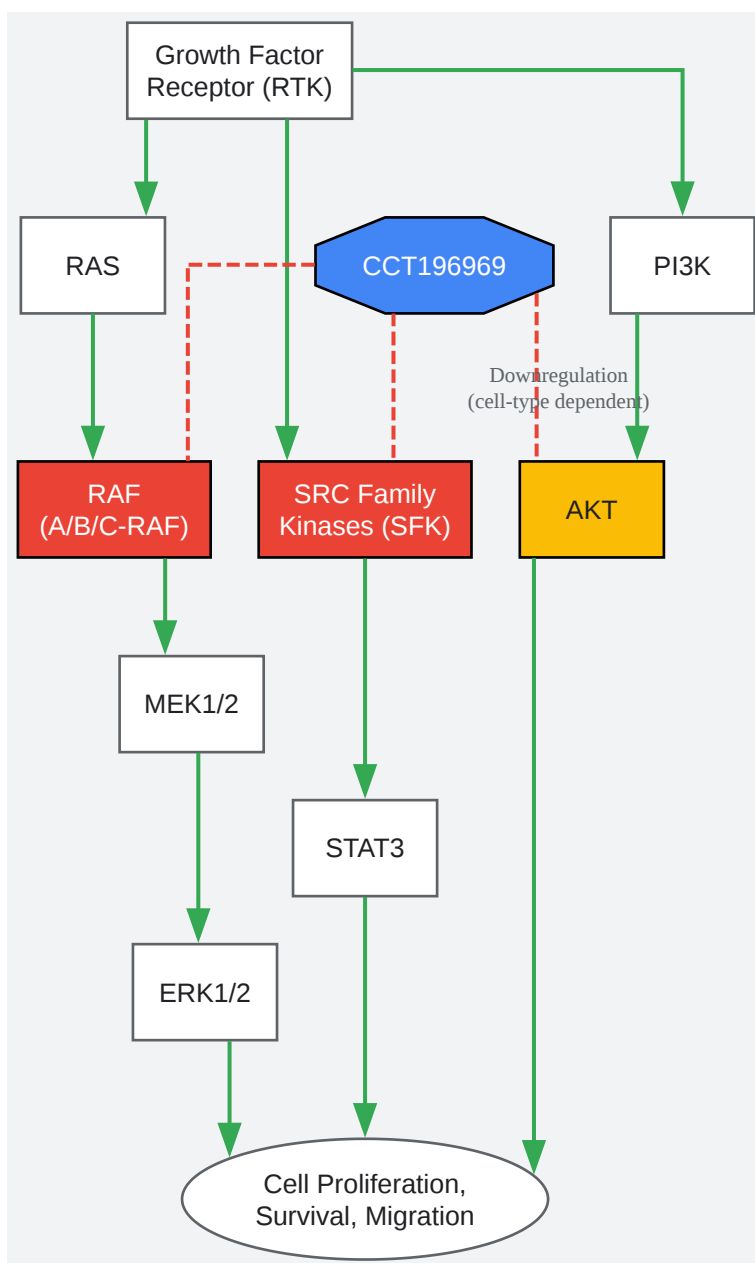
Growth Factor Receptor (RTK)

RAS

CCT196969

PI3K

Downregulation (cell-type dependent)

RAF (A/B/C-RAF)

SRC Family Kinases (SFK)

AKT

MEK1/2

STAT3

ERK1/2

Cell Proliferation, Survival, Migration